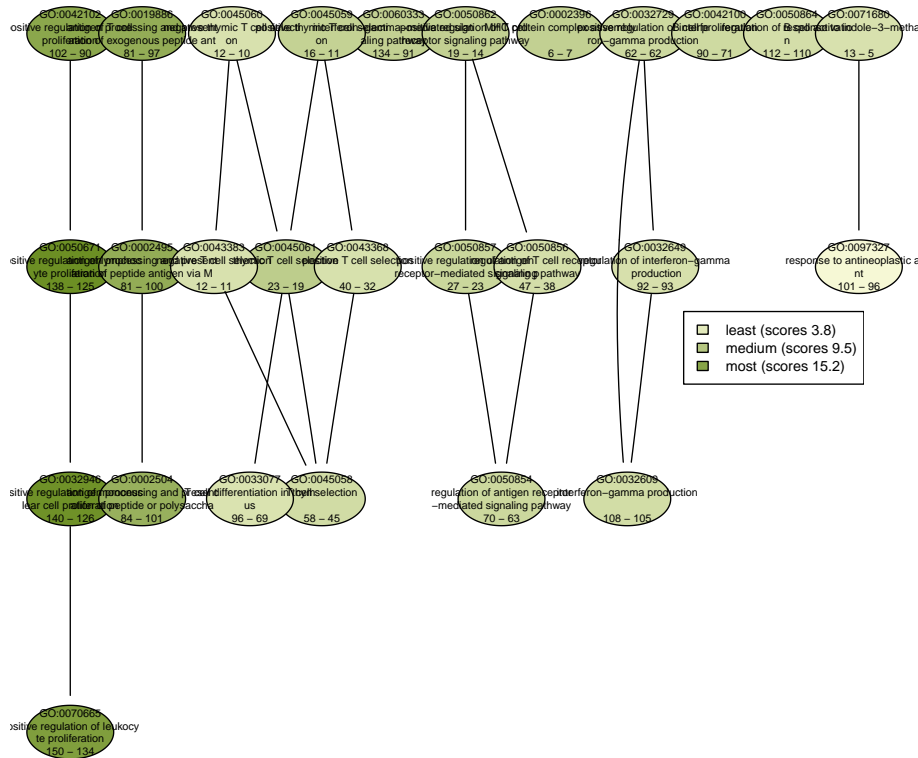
GO:0042102 ositive regulation of T cell proliferation 102 – 90
GO:0019886 antigen processing and presentation of exogenous peptide ant 81 – 97
GO:0045060 negative thymic T cell selection 12 – 10
GO:0045059 positive thymic T cell selection 16 – 11
GO:0060333 interferon−gamma−mediated signaling pathway 134 – 91
GO:0050862 positive regulation of T cell receptor signaling pathway 19 – 14
GO:0002396 MHC protein complex assembly 6 – 7
GO:0032729 positive regulation of interferon−gamma production 62 – 62
GO:0042100 B cell proliferation 90 – 71
GO:0050864 regulation of B cell activation 112 – 110
GO:0071680 response to indole−3−metha 13 – 5

GO:0050671 positive regulation of lymphocyte proliferation 138 – 125
GO:0002495 antigen processing and presentation of peptide antigen via M 81 – 100
GO:0043383 negative T cell selection 12 – 11
GO:0045061 thymic T cell selection 23 – 19
GO:0043368 positive T cell selection 40 – 32
GO:0050857 positive regulation of antigen receptor−mediated signaling 27 – 23
GO:0050856 regulation of T cell receptor signaling pathway 47 – 38
GO:0032649 regulation of interferon−gamma production 92 – 93
GO:0097327 response to antineoplastic agent 101 – 96

least (scores 3.8)
medium (scores 9.5)
most (scores 15.2)

GO:0032946 positive regulation of mononuclear cell proliferation 140 – 126
GO:0002504 antigen processing and presentation of peptide or polysaccha 84 – 101
GO:0033077 T cell differentiation in thymus 96 – 69
GO:0045058 T cell selection 58 – 45
GO:0050854 regulation of antigen receptor−mediated signaling pathway 70 – 63
GO:0032609 interferon−gamma production 108 – 105

GO:0070665 positive regulation of leukocyte proliferation 150 – 134